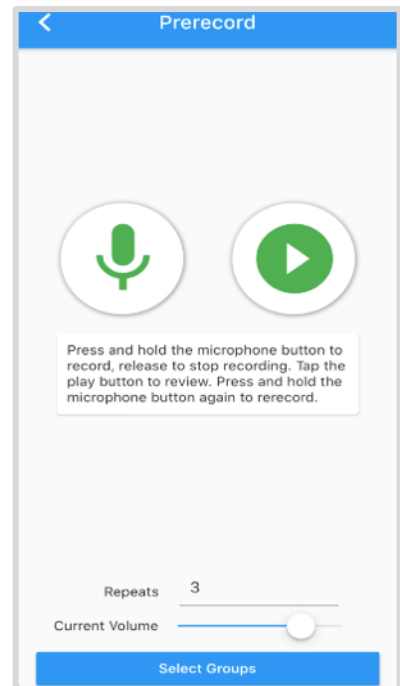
Prerecord

Press and hold the microphone button to record, release to stop recording. Tap the play button to review. Press and hold the microphone button again to rerecord.

Repeats 3

Current Volume

Select Groups